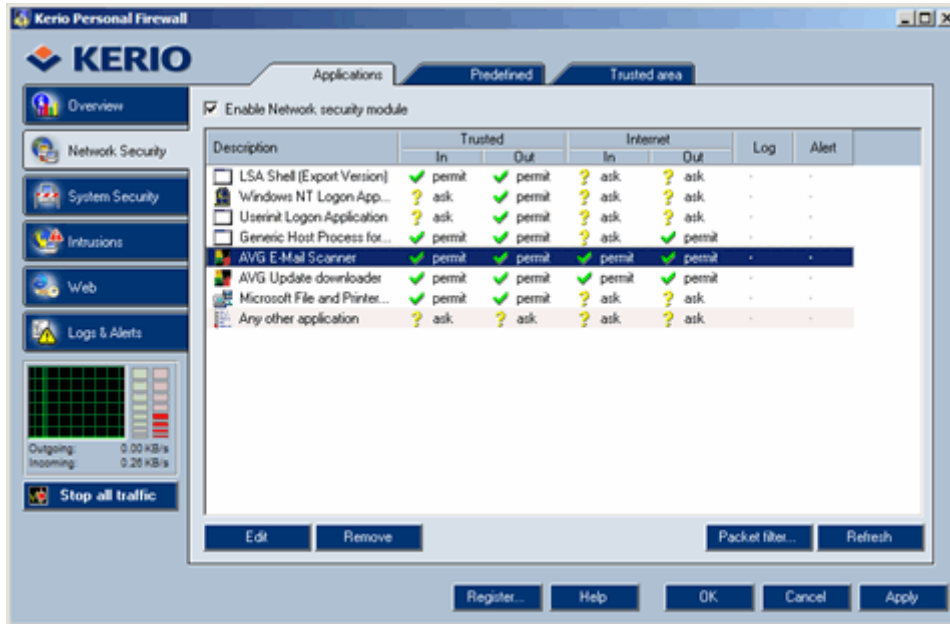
Kerio Personal Firewall

KERIO

Applications
Predefined
Trusted area

Overview
Network Security
System Security
Intrusions
Web
Logs & Alerts

Outgoing: 0.00 KB/s
Incoming: 0.26 KB/s

Stop all traffic

Enable Network security module

| Description | Trusted In | Trusted Out | Internet In | Internet Out | Log | Alert |
|---|---|---|---|---|---|---|
| LSA Shell (Export Version) | permit | permit | ask | ask | · | · |
| Windows NT Logon App... | ask | permit | ask | ask | · | · |
| Userinit Logon Application | ask | permit | ask | ask | · | · |
| Generic Host Process for... | permit | permit | ask | permit | · | · |
| AVG E-Mail Scanner | permit | permit | permit | permit | · | · |
| AVG Update downloader | permit | permit | permit | permit | · | · |
| Microsoft File and Printer... | permit | permit | ask | ask | · | · |
| Any other application | ask | ask | ask | ask | · | · |

Edit
Remove
Packet filter...
Refresh

Register...
Help
OK
Cancel
Apply